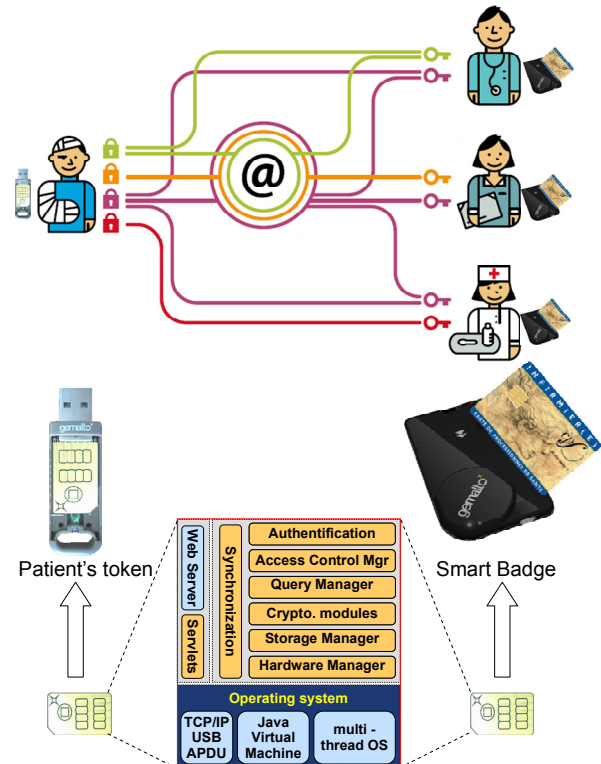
@

gemalto

Patient's token

gemalto

INFIRMIER

Smart Badge

Web Server

Servlets

Synchronization

Authentification

Access Control Mgr

Query Manager

Crypto. modules

Storage Manager

Hardware Manager

Operating system

TCP/IP USB APDU

Java Virtual Machine

multi - thread OS